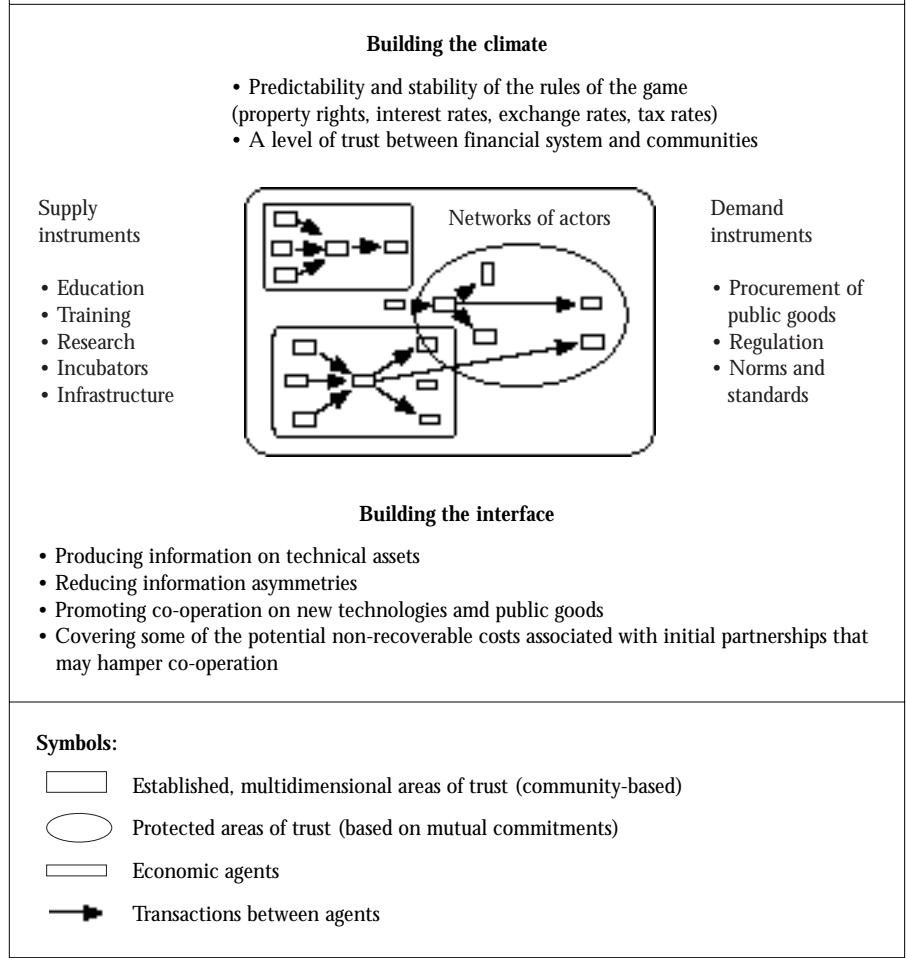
**Building the climate**

• Predictability and stability of the rules of the game (property rights, interest rates, exchange rates, tax rates)
• A level of trust between financial system and communities

Supply instruments

• Education
• Training
• Research
• Incubators
• Infrastructure

Networks of actors

Demand instruments

• Procurement of public goods
• Regulation
• Norms and standards

**Building the interface**

• Producing information on technical assets
• Reducing information asymmetries
• Promoting co-operation on new technologies amd public goods
• Covering some of the potential non-recoverable costs associated with initial partnerships that may hamper co-operation

**Symbols:**

Established, multidimensional areas of trust (community-based)

Protected areas of trust (based on mutual commitments)

Economic agents

Transactions between agents